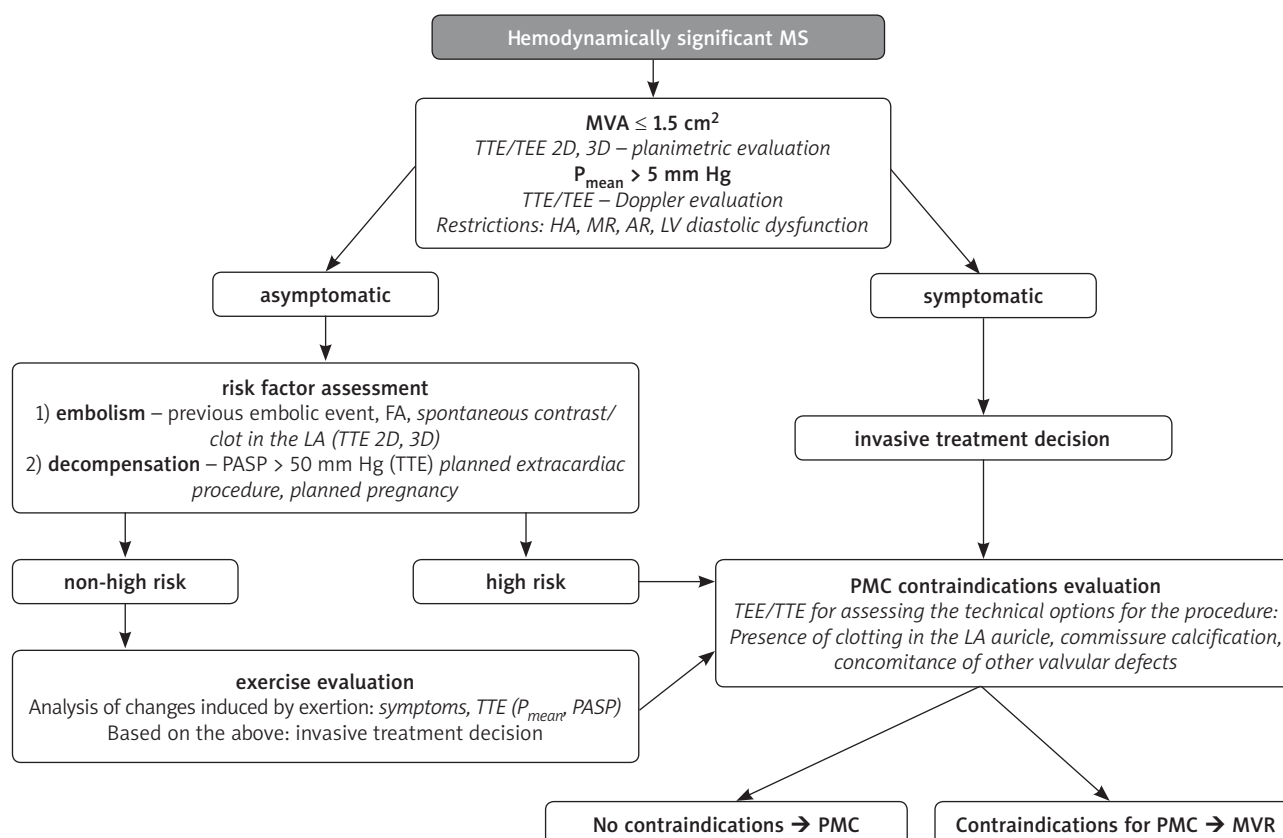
Hemodynamically significant MS

MVA $\leq$ 1.5 cm$^2$
TTE/TEE 2D, 3D – planimetric evaluation
$P_{mean}$ > 5 mm Hg
TTE/TEE – Doppler evaluation
Restrictions: HA, MR, AR, LV diastolic dysfunction

asymptomatic

symptomatic

risk factor assessment
1) embolism – previous embolic event, FA, spontaneous contrast/clot in the LA (TTE 2D, 3D)
2) decompensation – PASP > 50 mm Hg (TTE) planned extracardiac procedure, planned pregnancy

invasive treatment decision

non-high risk

high risk

PMC contraindications evaluation
TEE/TTE for assessing the technical options for the procedure: Presence of clotting in the LA auricle, commissure calcification, concomitance of other valvular defects

exercise evaluation
Analysis of changes induced by exertion: symptoms, TTE ($P_{mean}$, PASP)
Based on the above: invasive treatment decision

No contraindications → PMC

Contraindications for PMC → MVR